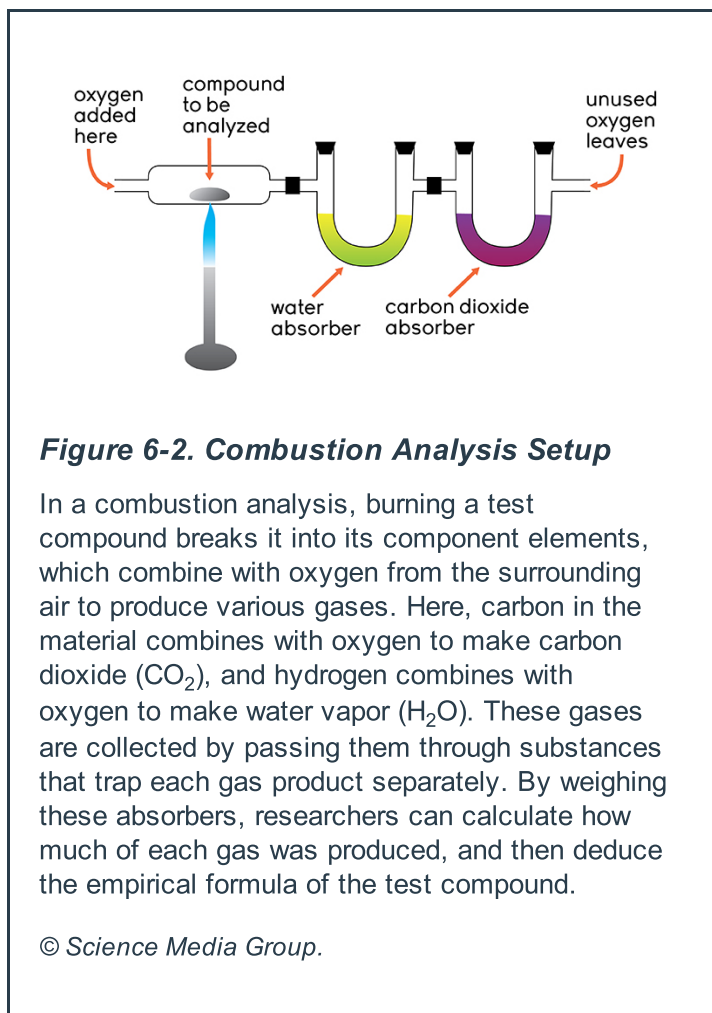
oxygen added here

compound to be analyzed

unused oxygen leaves

water absorber

carbon dioxide absorber

*Figure 6-2. Combustion Analysis Setup*

In a combustion analysis, burning a test compound breaks it into its component elements, which combine with oxygen from the surrounding air to produce various gases. Here, carbon in the material combines with oxygen to make carbon dioxide ($CO_2$), and hydrogen combines with oxygen to make water vapor ($H_2O$). These gases are collected by passing them through substances that trap each gas product separately. By weighing these absorbers, researchers can calculate how much of each gas was produced, and then deduce the empirical formula of the test compound.

© Science Media Group.